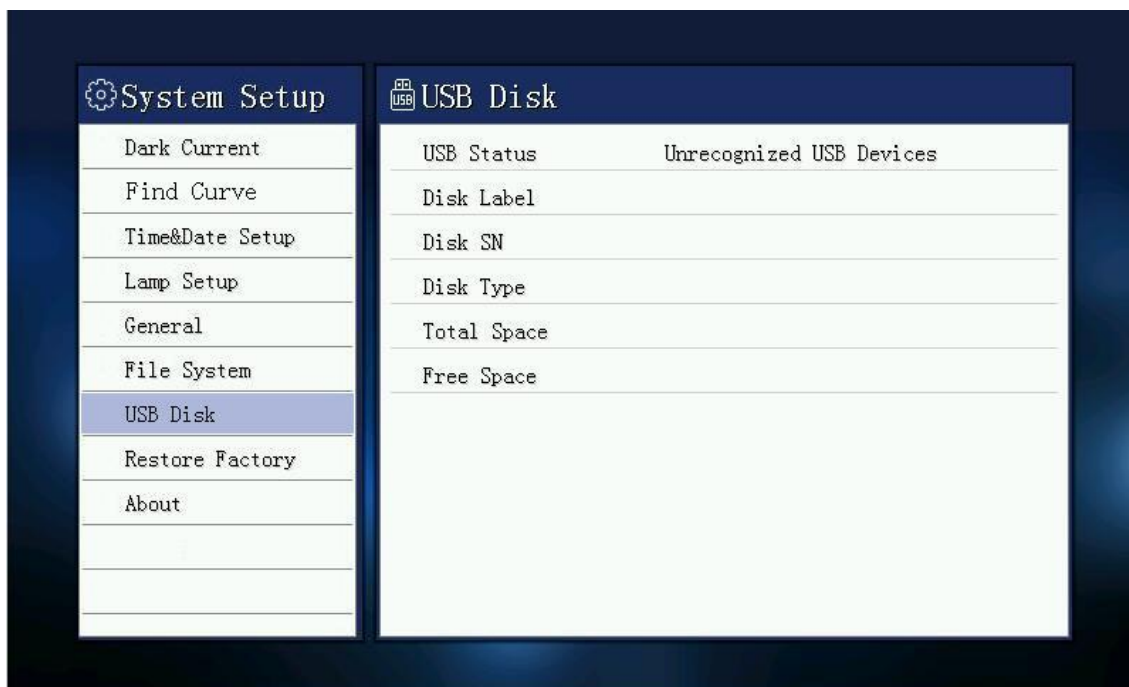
System Setup

Dark Current
Find Curve
Time&Date Setup
Lamp Setup
General
File System
USB Disk
Restore Factory
About

USB USB Disk

| | |
|---|---|
| USB Status | Unrecognized USB Devices |
| Disk Label | |
| Disk SN | |
| Disk Type | |
| Total Space | |
| Free Space | |